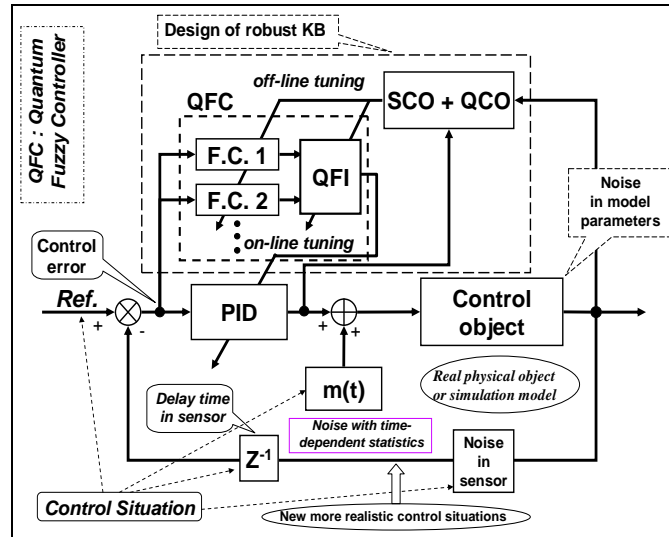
QFC : Quantum Fuzzy Controller

Design of robust KB

off-line tuning

QFC

SCO + QCO

F.C. 1

F.C. 2

QFI

on-line tuning

Noise in model parameters

Control error

Ref.

+

-

PID

+

+

Control object

Delay time in sensor

m(t)

Real physical object or simulation model

Noise with time-dependent statistics

$Z^{-1}$

Noise in sensor

Control Situation

New more realistic control situations